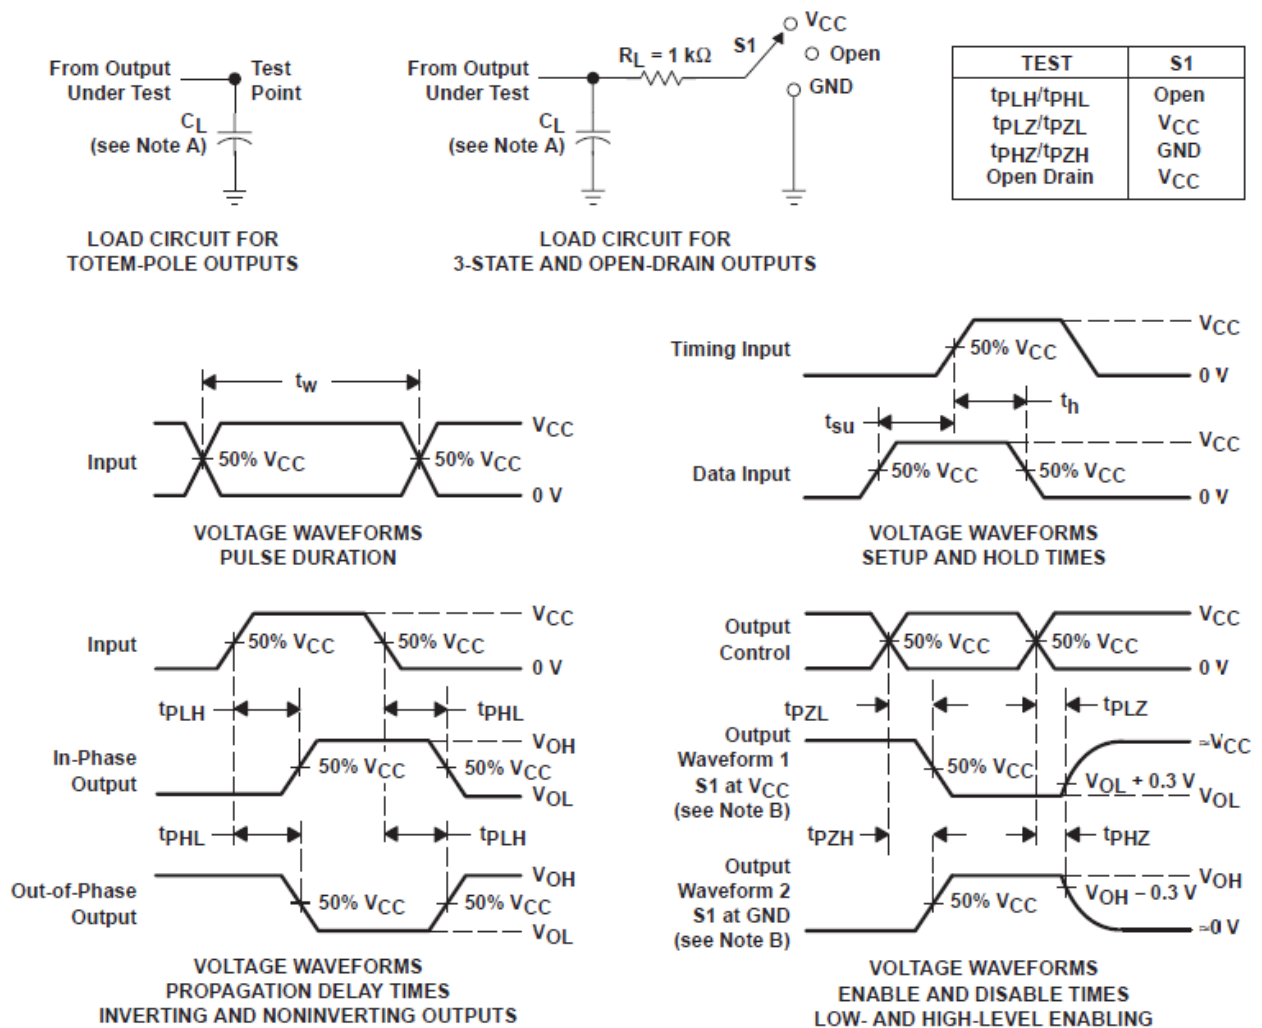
From Output Under Test

Test Point

$C_L$ (see Note A)

LOAD CIRCUIT FOR TOTEM-POLE OUTPUTS

From Output Under Test

$R_L = 1\ k\Omega$

S1

$V_{CC}$

Open

GND

$C_L$ (see Note A)

LOAD CIRCUIT FOR 3-STATE AND OPEN-DRAIN OUTPUTS

| TEST | S1 |
|---|---|
| $t_{PLH}/t_{PHL}$ | Open |
| $t_{PLZ}/t_{PZL}$ | $V_{CC}$ |
| $t_{PHZ}/t_{PZH}$ | GND |
| Open Drain | $V_{CC}$ |

$t_w$

Input

50% $V_{CC}$

50% $V_{CC}$

$V_{CC}$

0 V

VOLTAGE WAVEFORMS PULSE DURATION

Timing Input

50% $V_{CC}$

$V_{CC}$

0 V

$t_{su}$

$t_h$

Data Input

50% $V_{CC}$

50% $V_{CC}$

$V_{CC}$

0 V

VOLTAGE WAVEFORMS SETUP AND HOLD TIMES

Input

50% $V_{CC}$

50% $V_{CC}$

$V_{CC}$

0 V

$t_{PLH}$

$t_{PHL}$

In-Phase Output

50% $V_{CC}$

50% $V_{CC}$

$V_{OH}$

$V_{OL}$

$t_{PHL}$

$t_{PLH}$

Out-of-Phase Output

50% $V_{CC}$

50% $V_{CC}$

$V_{OH}$

$V_{OL}$

VOLTAGE WAVEFORMS PROPAGATION DELAY TIMES INVERTING AND NONINVERTING OUTPUTS

Output Control

50% $V_{CC}$

50% $V_{CC}$

$V_{CC}$

0 V

$t_{PZL}$

$t_{PLZ}$

Output Waveform 1 S1 at $V_{CC}$ (see Note B)

50% $V_{CC}$

$V_{OL} + 0.3$ V

$\approx V_{CC}$

$V_{OL}$

$t_{PZH}$

$t_{PHZ}$

Output Waveform 2 S1 at GND (see Note B)

50% $V_{CC}$

$V_{OH} - 0.3$ V

$V_{OH}$

$\approx 0$ V

VOLTAGE WAVEFORMS ENABLE AND DISABLE TIMES LOW- AND HIGH-LEVEL ENABLING